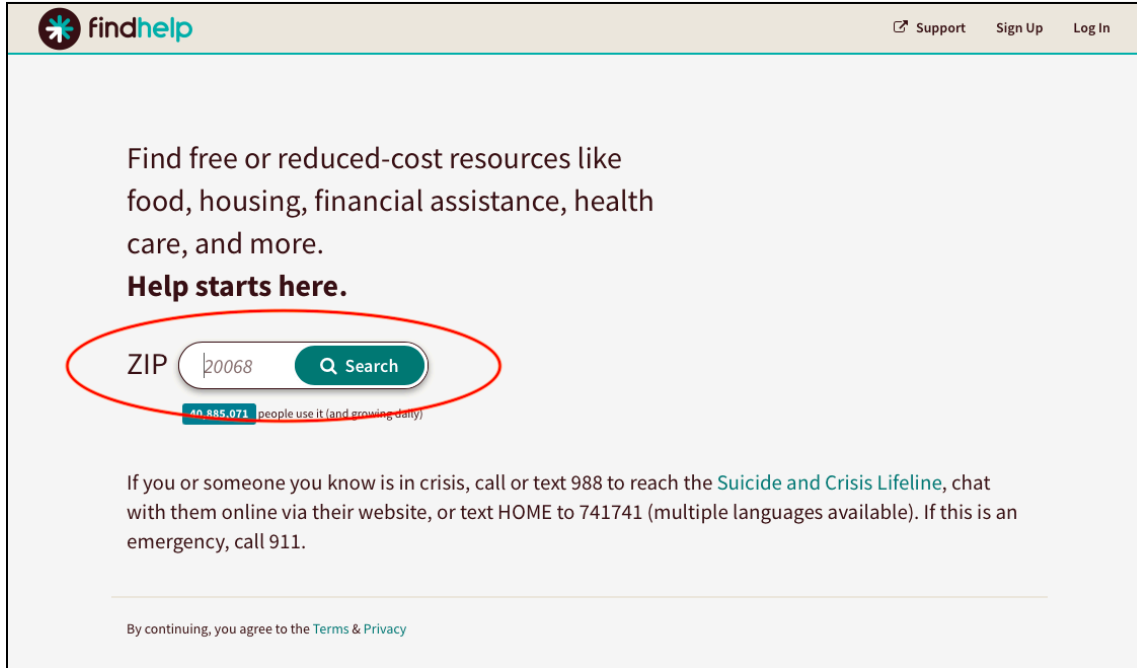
findhelp

Support Sign Up Log In

Find free or reduced-cost resources like food, housing, financial assistance, health care, and more.
**Help starts here.**

ZIP 20068 Search

40,885,071 people use it (and growing daily)

If you or someone you know is in crisis, call or text 988 to reach the Suicide and Crisis Lifeline, chat with them online via their website, or text HOME to 741741 (multiple languages available). If this is an emergency, call 911.

By continuing, you agree to the Terms & Privacy